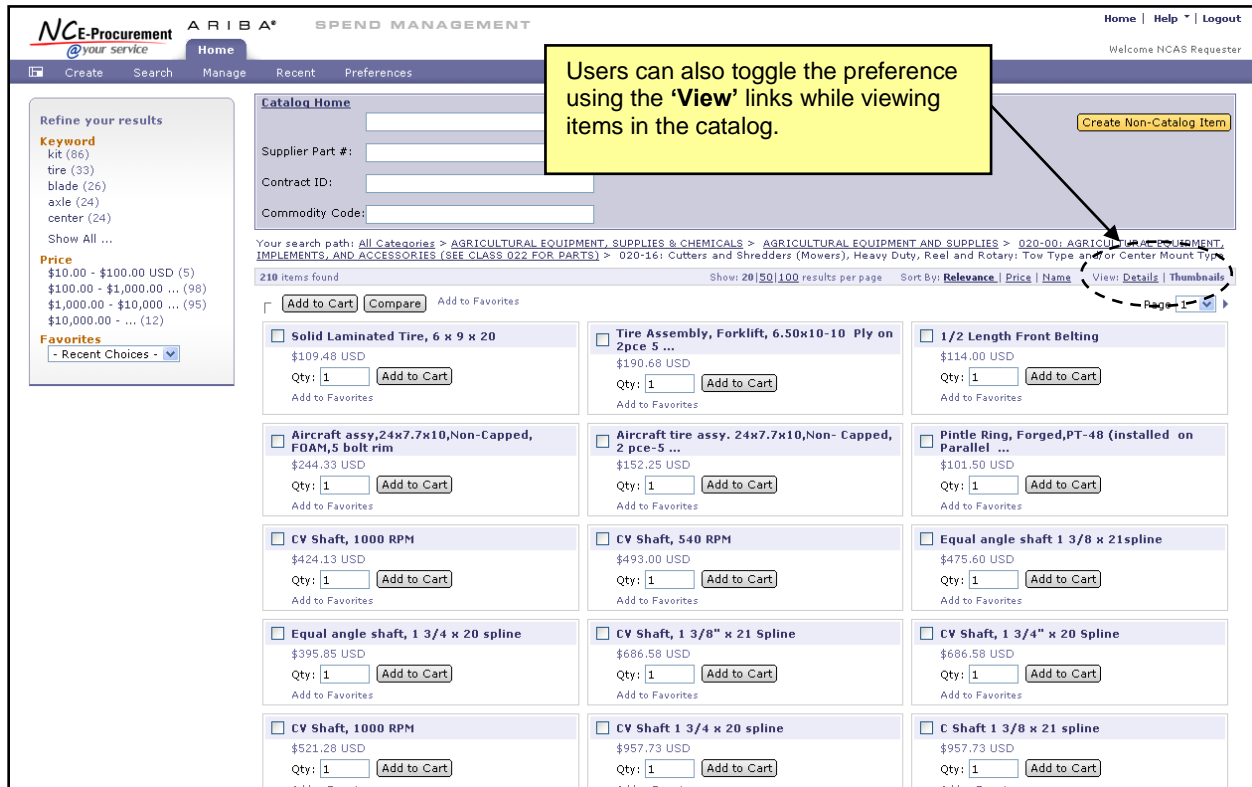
NC E-Procurement @your service
ARIBA® SPEND MANAGEMENT
Home | Help | Logout
Welcome NCAS Requester
Home
Create Search Manage Recent Preferences

Users can also toggle the preference using the 'View' links while viewing items in the catalog.

Refine your results
Keyword
kit (86)
tire (33)
blade (26)
axle (24)
center (24)
Show All ...
Price
$10.00 - $100.00 USD (5)
$100.00 - $1,000.00 ... (98)
$1,000.00 - $10,000 ... (95)
$10,000.00 - ... (12)
Favorites
- Recent Choices -

Catalog Home
Supplier Part #:
Contract ID:
Commodity Code:
Create Non-Catalog Item

Your search path: All Categories > AGRICULTURAL EQUIPMENT, SUPPLIES & CHEMICALS > AGRICULTURAL EQUIPMENT AND SUPPLIES > 020-00: AGRICULTURAL EQUIPMENT, IMPLEMENTS, AND ACCESSORIES (SEE CLASS 022 FOR PARTS) > 020-16: Cutters and Shredders (Mowers), Heavy Duty, Reel and Rotary: Tow Type and/or Center Mount Type

210 items found
Show: 20|50|100 results per page Sort By: Relevance | Price | Name View: Details | Thumbnails
Page 1

Add to Cart Compare Add to Favorites

Solid Laminated Tire, 6 x 9 x 20
$109.48 USD
Qty: 1 Add to Cart
Add to Favorites

Tire Assembly, Forklift, 6.50x10-10 Ply on 2pce 5 ...
$190.68 USD
Qty: 1 Add to Cart
Add to Favorites

1/2 Length Front Belting
$114.00 USD
Qty: 1 Add to Cart
Add to Favorites

Aircraft assy,24x7.7x10,Non-Capped, FOAM,5 bolt rim
$244.33 USD
Qty: 1 Add to Cart
Add to Favorites

Aircraft tire assy. 24x7.7x10,Non- Capped, 2 pce-5 ...
$152.25 USD
Qty: 1 Add to Cart
Add to Favorites

Pintle Ring, Forged,PT-48 (installed on Parallel ...
$101.50 USD
Qty: 1 Add to Cart
Add to Favorites

CV Shaft, 1000 RPM
$424.13 USD
Qty: 1 Add to Cart
Add to Favorites

CV Shaft, 540 RPM
$493.00 USD
Qty: 1 Add to Cart
Add to Favorites

Equal angle shaft 1 3/8 x 21spline
$475.60 USD
Qty: 1 Add to Cart
Add to Favorites

Equal angle shaft, 1 3/4 x 20 spline
$395.85 USD
Qty: 1 Add to Cart
Add to Favorites

CV Shaft, 1 3/8" x 21 Spline
$686.58 USD
Qty: 1 Add to Cart
Add to Favorites

CV Shaft, 1 3/4" x 20 Spline
$686.58 USD
Qty: 1 Add to Cart
Add to Favorites

CV Shaft, 1000 RPM
$521.28 USD
Qty: 1 Add to Cart

CV Shaft 1 3/4 x 20 spline
$957.73 USD
Qty: 1 Add to Cart

C Shaft 1 3/8 x 21 spline
$957.73 USD
Qty: 1 Add to Cart